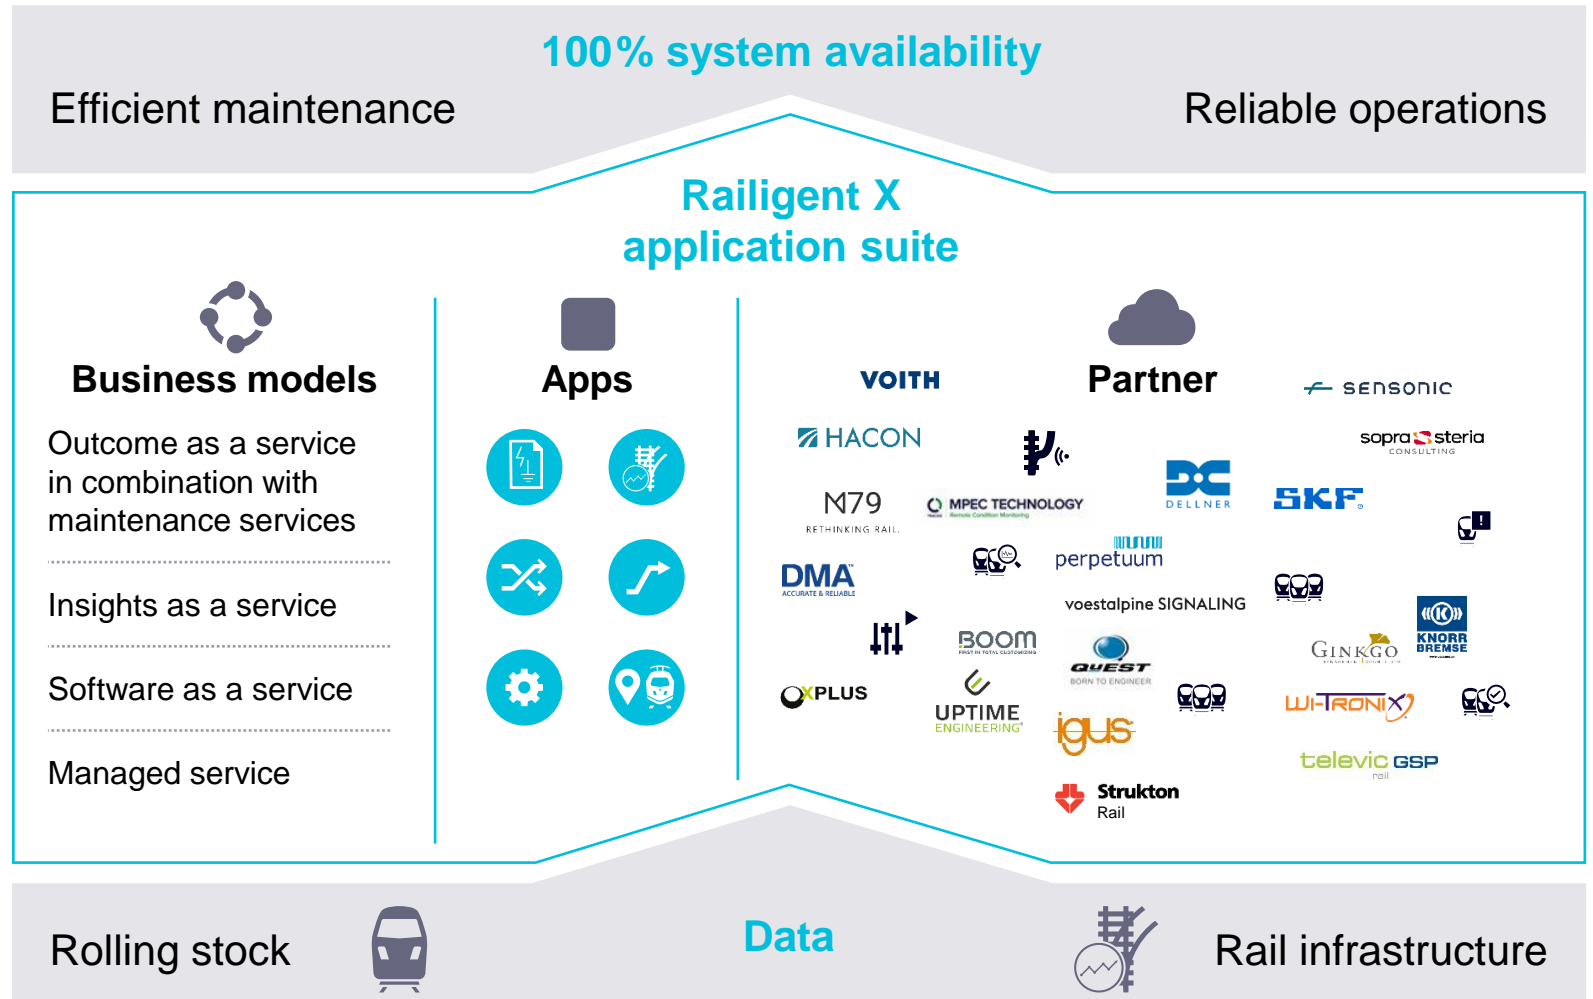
100% system availability

Efficient maintenance

Reliable operations

Railigent X application suite

Business models

Outcome as a service in combination with maintenance services

Insights as a service

Software as a service

Managed service

Apps

Partner

VOITH

sensonic

HACON

sopra steria CONSULTING

M79 RETHINKING RAIL

MPEC TECHNOLOGY

DELLNER

SKF

DMA ACCURATE & RELIABLE

perpetuum

voestalpine SIGNALING

BOOM

QUEST BORN TO ENGINEER

GINKGO

KNORR BREMSE

XPLUS

UPTIME ENGINEERING

igus

WI-TRONIX

televic GSP rail

Strukton Rail

Rolling stock

Data

Rail infrastructure